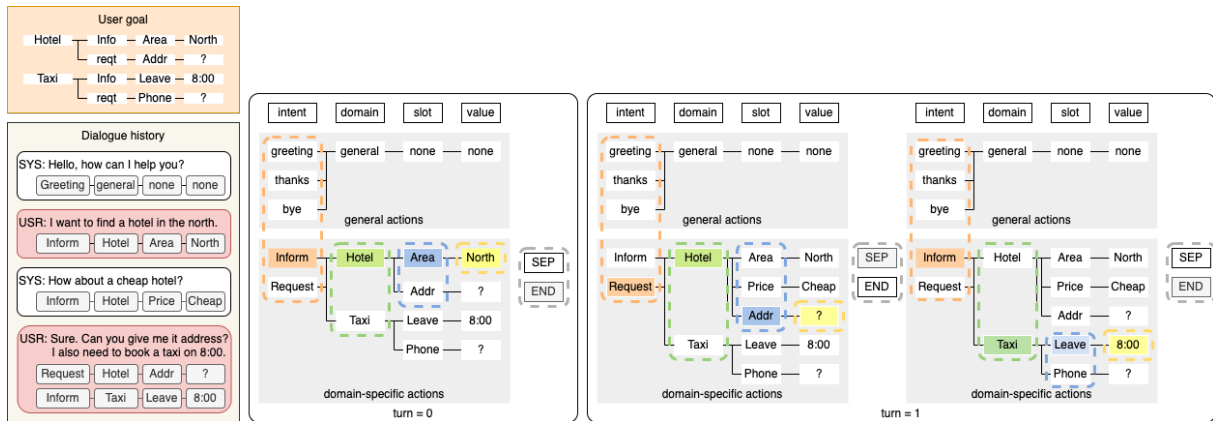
User goal

Hotel — Info — Area — North
reqt — Addr — ?
Taxi — Info — Leave — 8:00
reqt — Phone — ?

Dialogue history

SYS: Hello, how can I help you?
Greeting | general | none | none

USR: I want to find a hotel in the north.
Inform | Hotel | Area | North

SYS: How about a cheap hotel?
Inform | Hotel | Price | Cheap

USR: Sure. Can you give me it address? I also need to book a taxi on 8:00.
Request | Hotel | Addr | ?
Inform | Taxi | Leave | 8:00

intent domain slot value

greeting — general — none — none
thanks
bye
general actions

Inform — Hotel — Area — North
Request — Addr — ?
Taxi — Leave — 8:00
Phone — ?
domain-specific actions

SEP
END

turn = 0

intent domain slot value

greeting — general — none — none
thanks
bye
general actions

Inform — Hotel — Area — North
Request — Price — Cheap
Addr — ?
Taxi — Leave — 8:00
Phone — ?
domain-specific actions

SEP
END

intent domain slot value

greeting — general — none — none
thanks
bye
general actions

Inform — Hotel — Area — North
Request — Price — Cheap
Addr — ?
Taxi — Leave — 8:00
Phone — ?
domain-specific actions

SEP
END

turn = 1